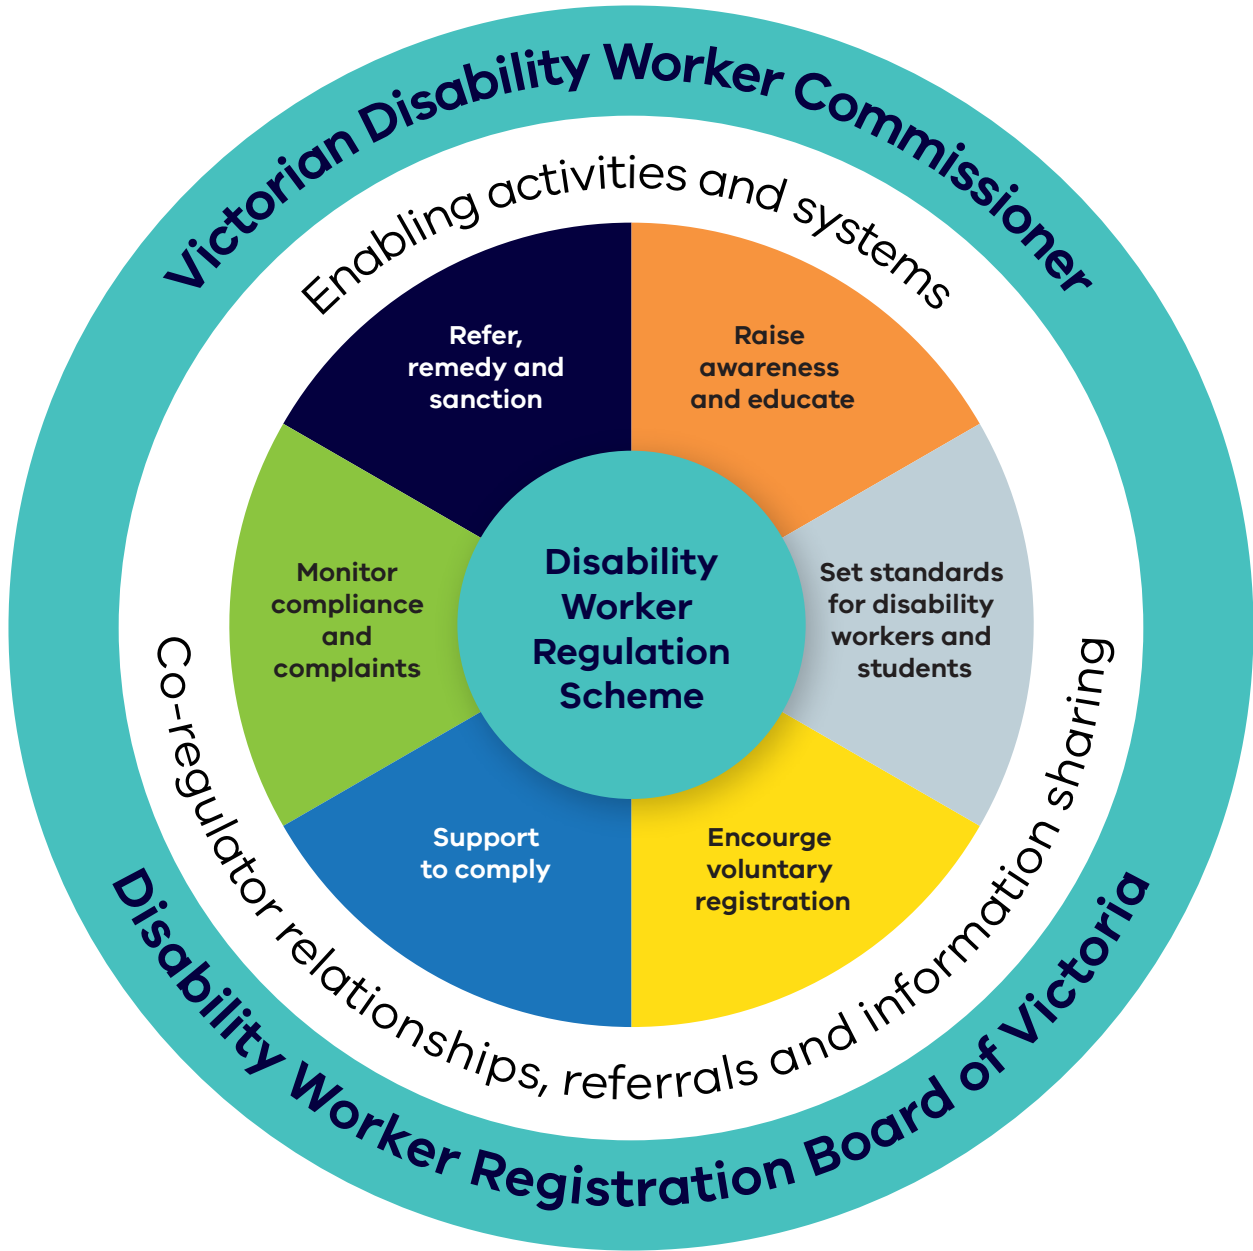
Victorian Disability Worker Commissioner

Enabling activities and systems

Refer, remedy and sanction

Raise awareness and educate

Monitor compliance and complaints

Disability Worker Regulation Scheme

Set standards for disability workers and students

Support to comply

Encourge voluntary registration

Co-regulator relationships, referrals and information sharing

Disability Worker Registration Board of Victoria